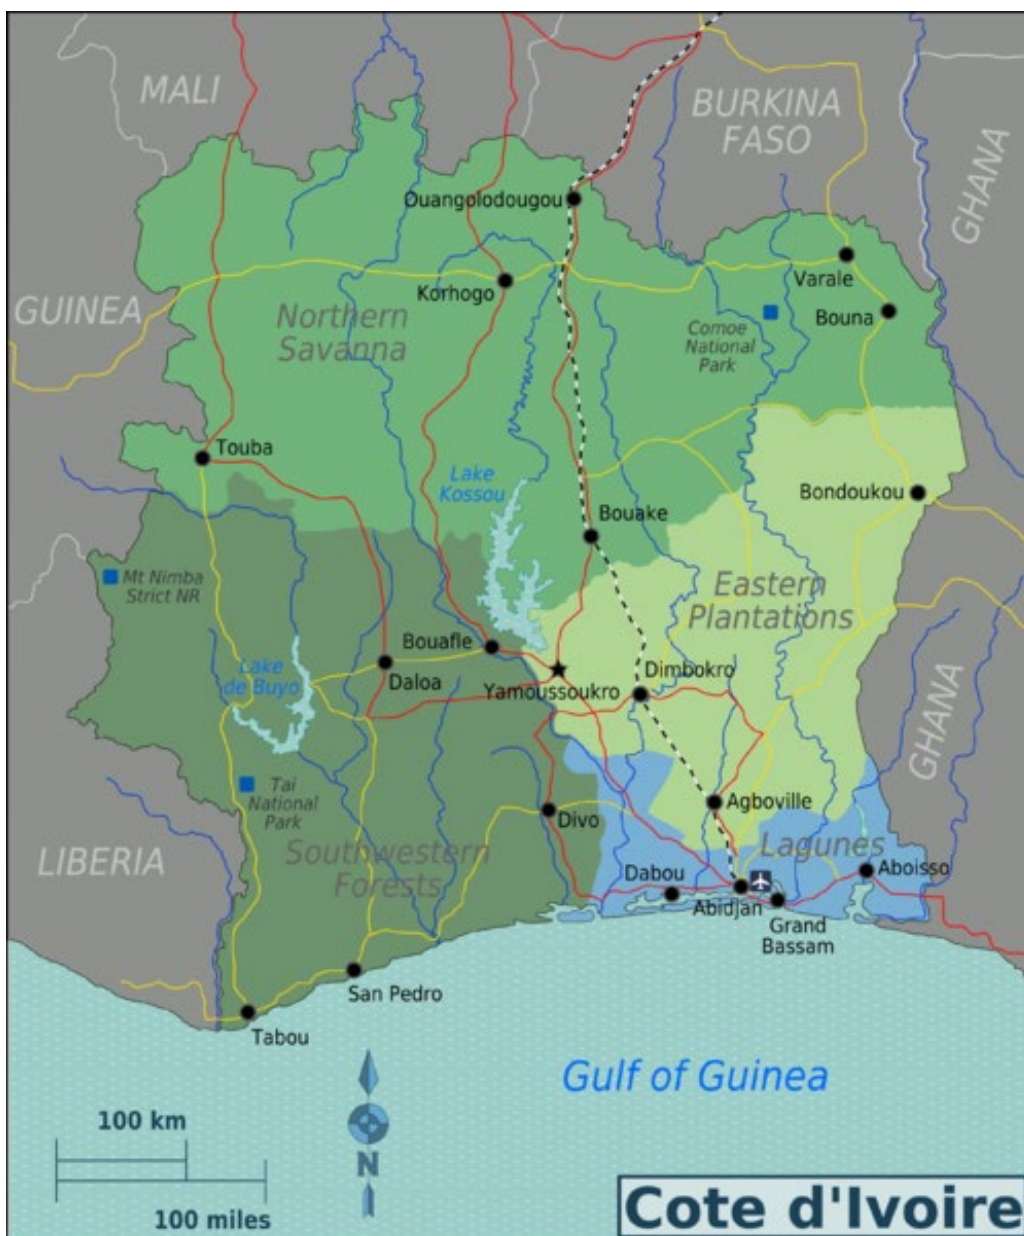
MALI

BURKINA FASO

GHANA

GUINEA

Ouangolodougou

Korhogo

Varale

Bouna

Northern Savanna

Comoe National Park

Touba

Lake Kossou

Bouake

Bondoukou

Mt Nimba Strict NR

Eastern Plantations

Lake de Buyo

Bouafle

Daloa

Yamoussoukro

Dimbokro

GHANA

Tai National Park

Agboville

LIBERIA

Divo

Southwestern Forests

Lagunes

Dabou

Abidjan

Aboisso

Grand Bassam

San Pedro

Tabou

Gulf of Guinea

100 km

N

100 miles

Cote d'Ivoire